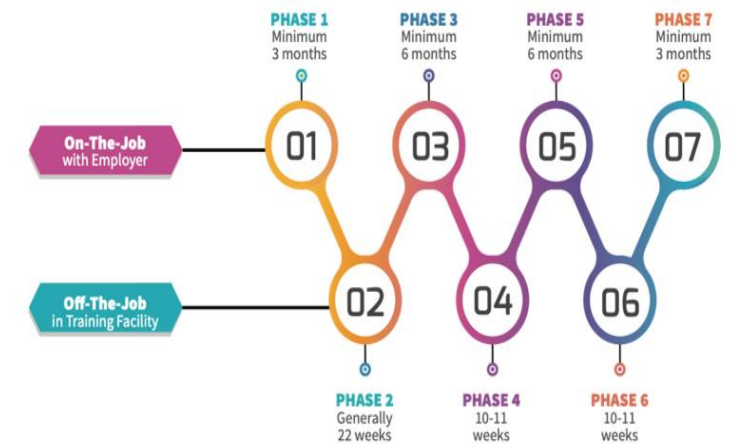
PHASE 1
Minimum
3 months

PHASE 3
Minimum
6 months

PHASE 5
Minimum
6 months

PHASE 7
Minimum
3 months

On-The-Job
with Employer

01

03

05

07

Off-The-Job
in Training Facility

02

04

06

PHASE 2
Generally
22 weeks

PHASE 4
10-11
weeks

PHASE 6
10-11
weeks